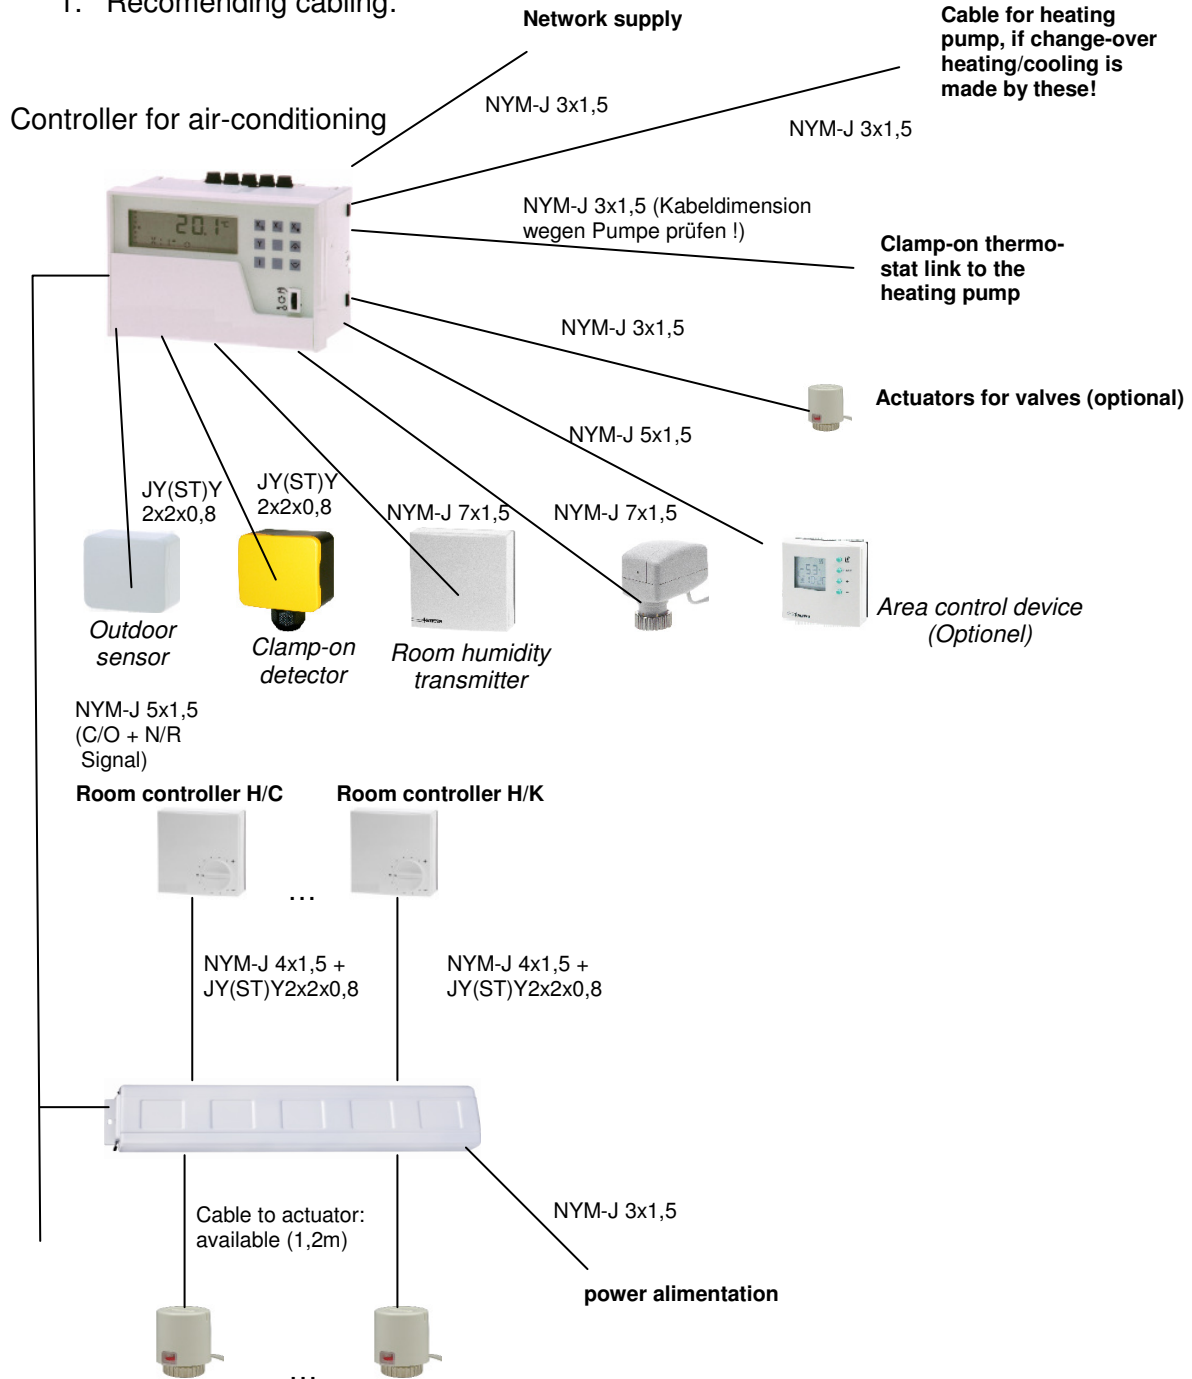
1. Recomending cabling:

Network supply

Cable for heating pump, if change-over heating/cooling is made by these!

Controller for air-conditioning

NYM-J 3x1,5

NYM-J 3x1,5

20.1°

NYM-J 3x1,5 (Kabeldimension wegen Pumpe prüfen !)

Clamp-on thermostat link to the heating pump

NYM-J 3x1,5

Actuators for valves (optional)

NYM-J 5x1,5

JY(ST)Y 2x2x0,8

JY(ST)Y 2x2x0,8

NYM-J 7x1,5

NYM-J 7x1,5

Outdoor sensor

Clamp-on detector

Room humidity transmitter

Area control device (Optionel)

NYM-J 5x1,5 (C/O + N/R Signal)

Room controller H/C

Room controller H/K

...

NYM-J 4x1,5 + JY(ST)Y2x2x0,8

NYM-J 4x1,5 + JY(ST)Y2x2x0,8

Cable to actuator: available (1,2m)

NYM-J 3x1,5

power alimentation

...